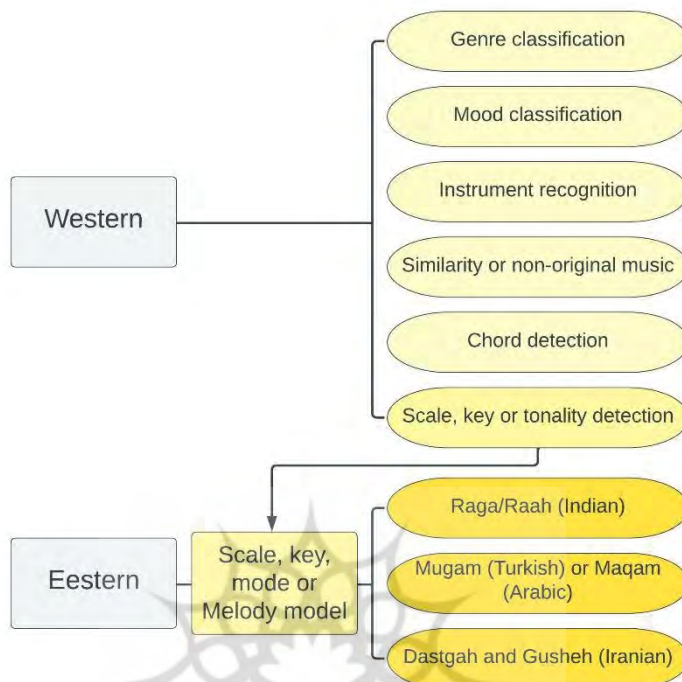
Western

Genre classification

Mood classification

Instrument recognition

Similarity or non-original music

Chord detection

Scale, key or tonality detection

Eestern

Scale, key, mode or Melody model

Raga/Raah (Indian)

Mugam (Turkish) or Maqam (Arabic)

Dastgah and Gusheh (Iranian)